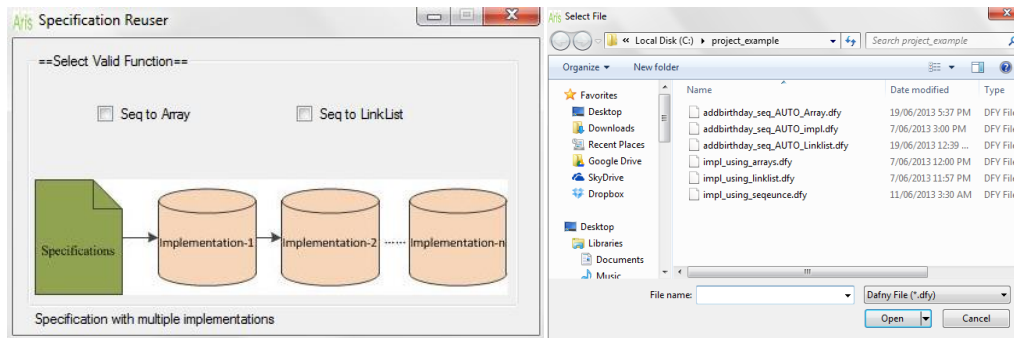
Aris Specification Reuser

==Select Valid Function==

Seq to Array

Seq to LinkList

Specifications

Implementation-1

Implementation-2

Implementation-n

Specification with multiple implementations

Aris Select File

« Local Disk (C:) ▸ project_example

Search project_example

Organize ▾

New folder

Favorites

Desktop

Downloads

Recent Places

Google Drive

SkyDrive

Dropbox

Desktop

Libraries

Documents

Music

| Name | Date modified | Type |
|---|---|---|
| addbirthday_seq_AUTO_Array.dfy | 19/06/2013 5:37 PM | DFY File |
| addbirthday_seq_AUTO_impl.dfy | 7/06/2013 3:00 PM | DFY File |
| addbirthday_seq_AUTO_Linklist.dfy | 19/06/2013 12:39 ... | DFY File |
| impl_using_arrays.dfy | 7/06/2013 12:00 PM | DFY File |
| impl_using_linklist.dfy | 7/06/2013 11:57 PM | DFY File |
| impl_using_seqeunce.dfy | 11/06/2013 3:30 AM | DFY File |

File name:

Dafny File (*.dfy)

Open

Cancel